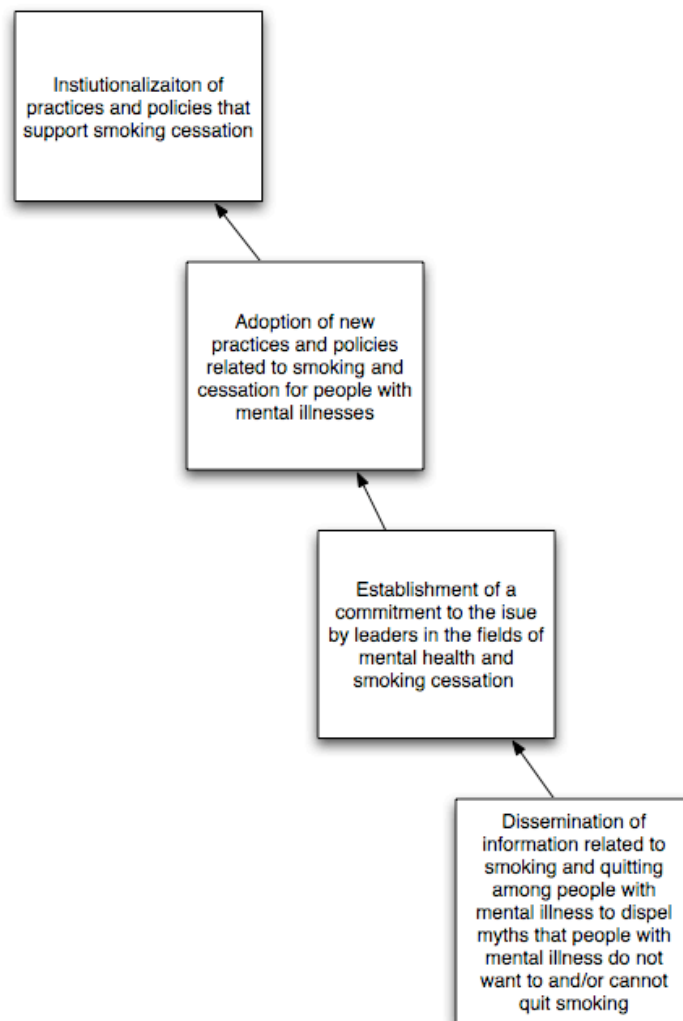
Instiutionalizaiton of practices and policies that support smoking cessation

Adoption of new practices and policies related to smoking and cessation for people with mental illnesses

Establishment of a commitment to the isue by leaders in the fields of mental health and smoking cessation

Dissemination of information related to smoking and quitting among people with mental illness to dispel myths that people with mental illness do not want to and/or cannot quit smoking